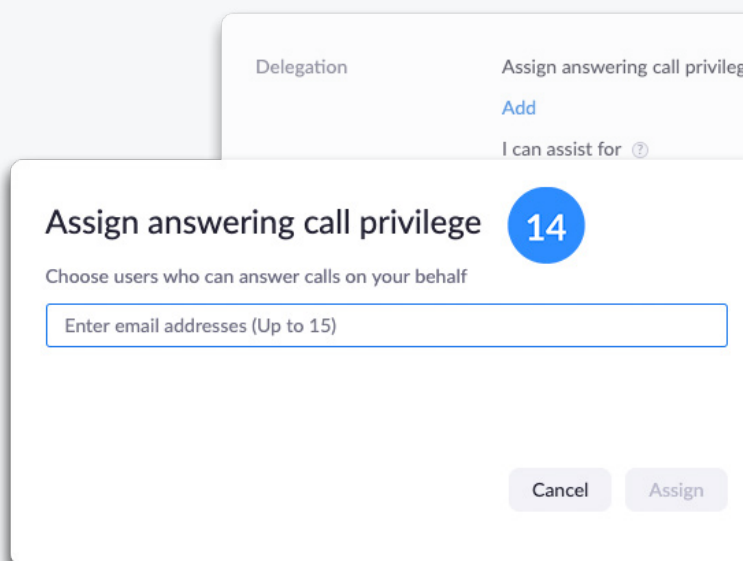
Delegation

Assign answering call privileg

Add

I can assist for ?

Assign answering call privilege

14

Choose users who can answer calls on your behalf

Enter email addresses (Up to 15)

Cancel

Assign